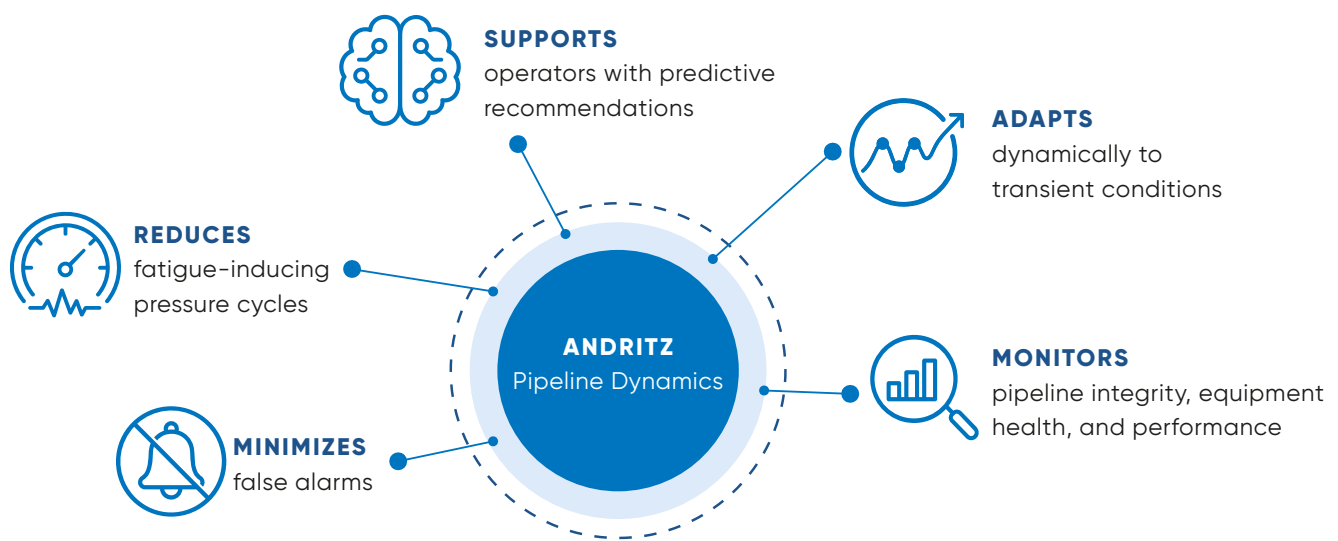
SUPPORTS
operators with predictive recommendations

ADAPTS
dynamically to transient conditions

REDUCES
fatigue-inducing pressure cycles

ANDRITZ
Pipeline Dynamics

MONITORS
pipeline integrity, equipment health, and performance

MINIMIZES
false alarms